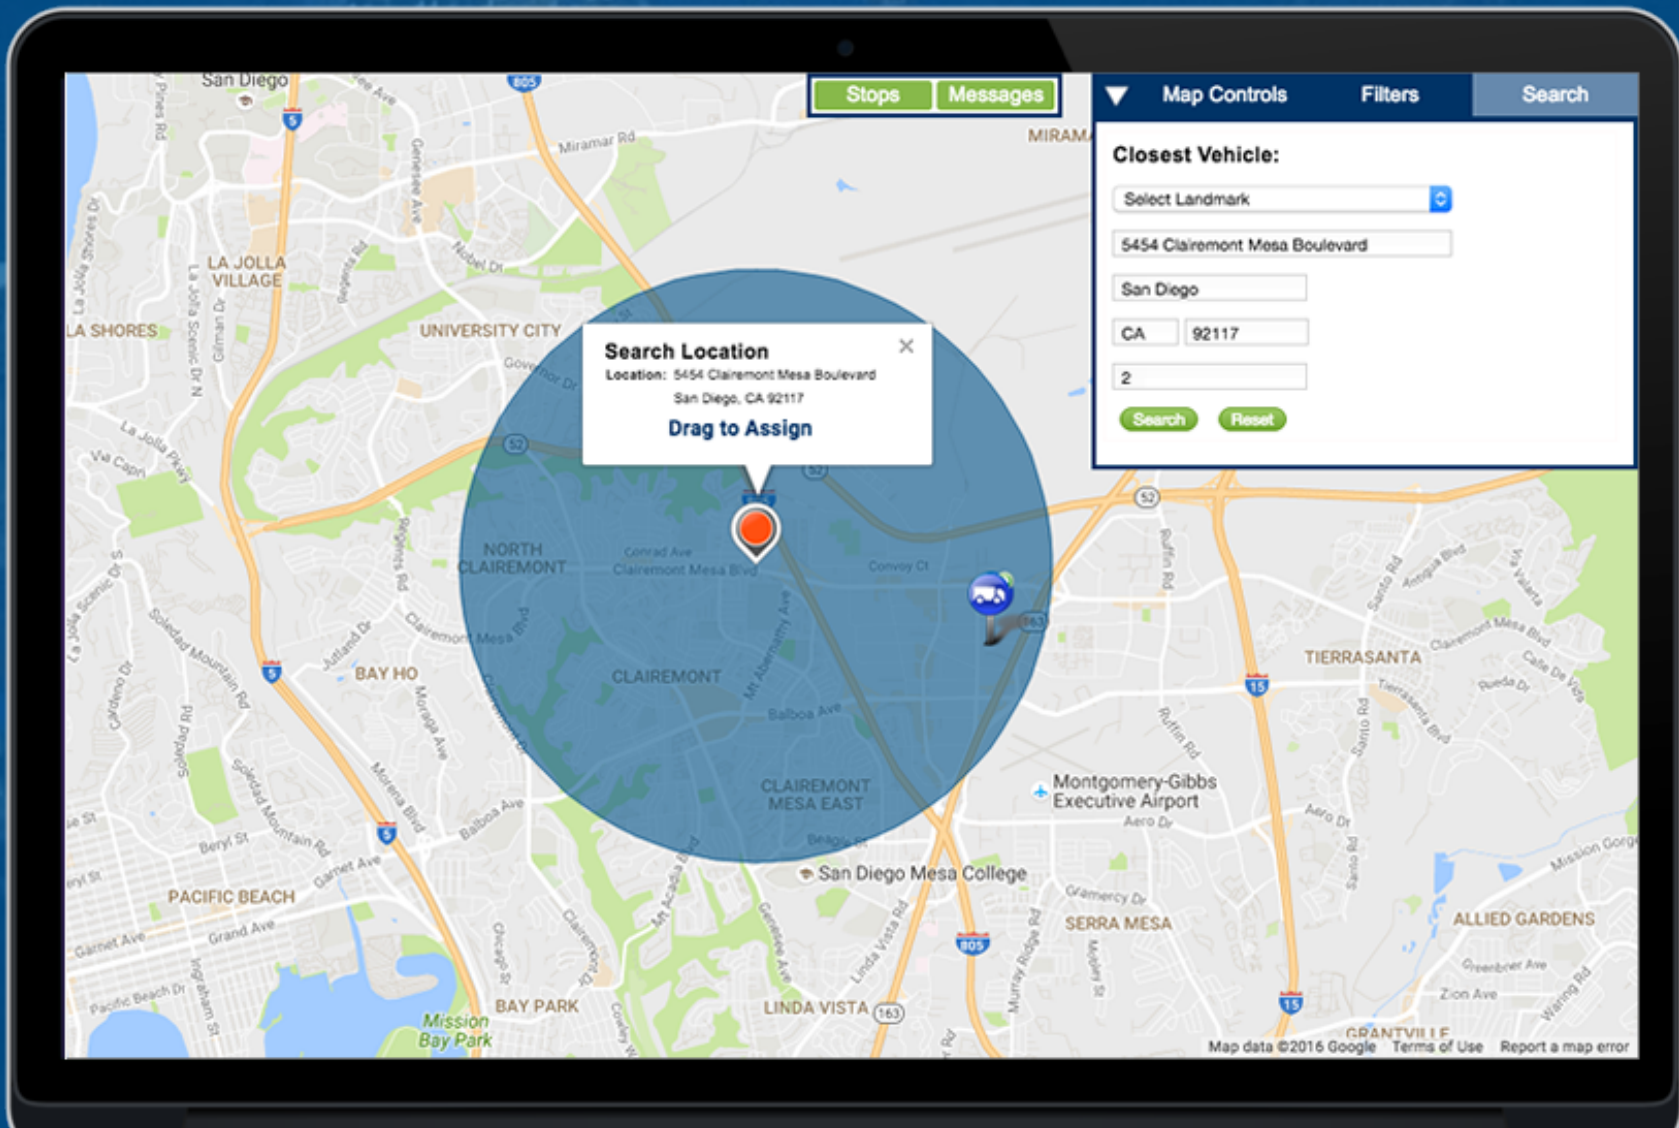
Stops
Messages

Map Controls
Filters
Search

Closest Vehicle:
Select Landmark
5454 Clairemont Mesa Boulevard
San Diego
CA
92117
2
Search
Reset

Search Location
Location: 5454 Clairemont Mesa Boulevard
San Diego, CA 92117
Drag to Assign

San Diego
Miramar Rd
MIRAMA
LA JOLLA VILLAGE
LA SHORES
UNIVERSITY CITY
Nobel Dr
Genesee Ave
La Jolla Village Dr
Regents Rd
Governor Dr
La Jolla Pkwy
Via Capri
NORTH CLAIREMONT
Conrad Ave
Clairemont Mesa Blvd
Convoy Ct
Clairemont Mesa Blvd
BAY HO
CLAIREMONT
Mt Abernathy Ave
Balboa Ave
CLAIREMONT MESA EAST
Beagle St
San Diego Mesa College
TIERRASANTA
Montgomery-Gibbs Executive Airport
Aero Dr
Ruffin Rd
Santo Rd
Gramercy Dr
SERRA MESA
ALLIED GARDENS
Mission Gorge
Zion Ave
Greenbrier Ave
GRANTVILLE
PACIFIC BEACH
Garnet Ave
Grand Ave
Beryl St
Balboa Ave
Morena Blvd
Soledad Mountain Rd
Pacific Beach Dr
Ingraham St
Mission Bay Park
BAY PARK
LINDA VISTA
Linda Vista Rd
Murray Ridge Rd
Genesee Ave
Mt Acadia Blvd
805
5
52
163
15
Map data ©2016 Google
Terms of Use
Report a map error